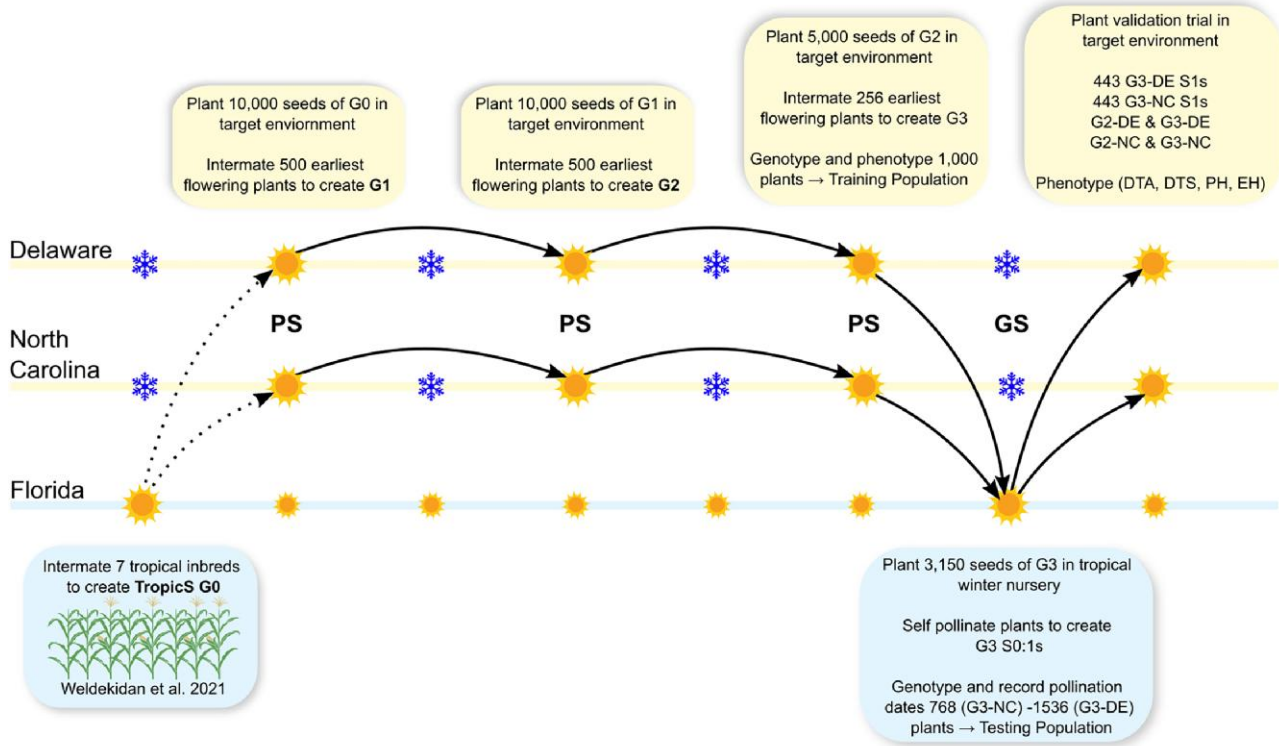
Plant 10,000 seeds of G0 in target enviornment

Intermate 500 earliest flowering plants to create **G1**

Plant 10,000 seeds of G1 in target environment

Intermate 500 earliest flowering plants to create **G2**

Plant 5,000 seeds of G2 in target environment

Intermate 256 earliest flowering plants to create G3

Genotype and phenotype 1,000 plants → Training Population

Plant validation trial in target environment

443 G3-DE S1s
443 G3-NC S1s
G2-DE & G3-DE
G2-NC & G3-NC

Phenotype (DTA, DTS, PH, EH)

Delaware

PS

PS

PS

GS

North Carolina

Florida

Intermate 7 tropical inbreds to create **TropicS G0**

Weldekidan et al. 2021

Plant 3,150 seeds of G3 in tropical winter nursery

Self pollinate plants to create G3 S0:1s

Genotype and record pollination dates 768 (G3-NC) -1536 (G3-DE) plants → Testing Population